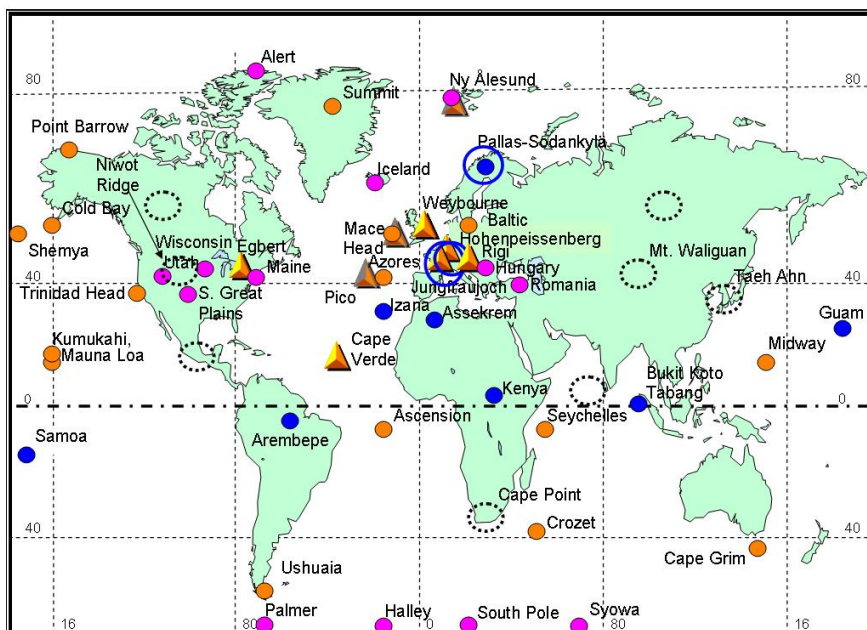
80
80
Alert
Ny Ålesund
Summit
Point Barrow
Pallas-Sodankylä
Niwot Ridge
Iceland
Cold Bay
Weybourne
Mace Head
Baltic
Shemya
Wisconsin
Egbert
Hohenpeissenberg
Utah
Rigi
Mt. Waliguan
40
Maine
Azores
Hungary
40
Trinidad Head
S. Great Plains
Pico
Jungfraujoch
Romania
Taeh Ahn
Izana
Guam
Assekrem
Kumukahi, Mauna Loa
Cape Verde
Midway
Kenya
Bukit Koto Tabang
0
0
Samoa
Ascension
Seychelles
Arembepe
Cape Point
Crozet
40
40
Cape Grim
Ushuaia
16
Palmer
80
Halley
0
South Pole
Syowa
80
16